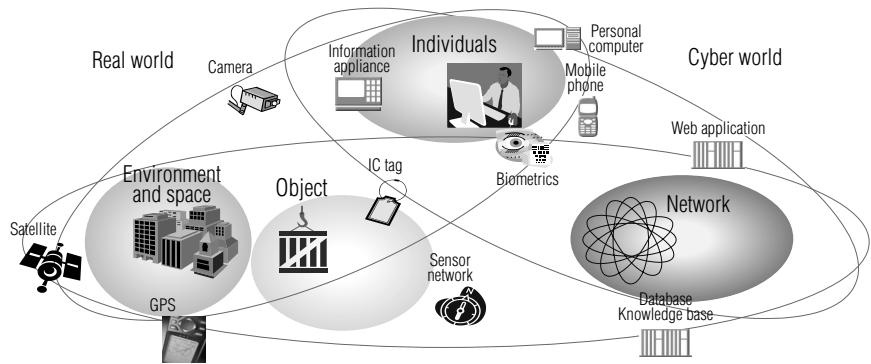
Real world

Camera

Information appliance

Individuals

Personal computer

Cyber world

Mobile phone

Web application

IC tag

Biometrics

Environment and space

Object

Network

Satellite

Sensor network

GPS

Database Knowledge base